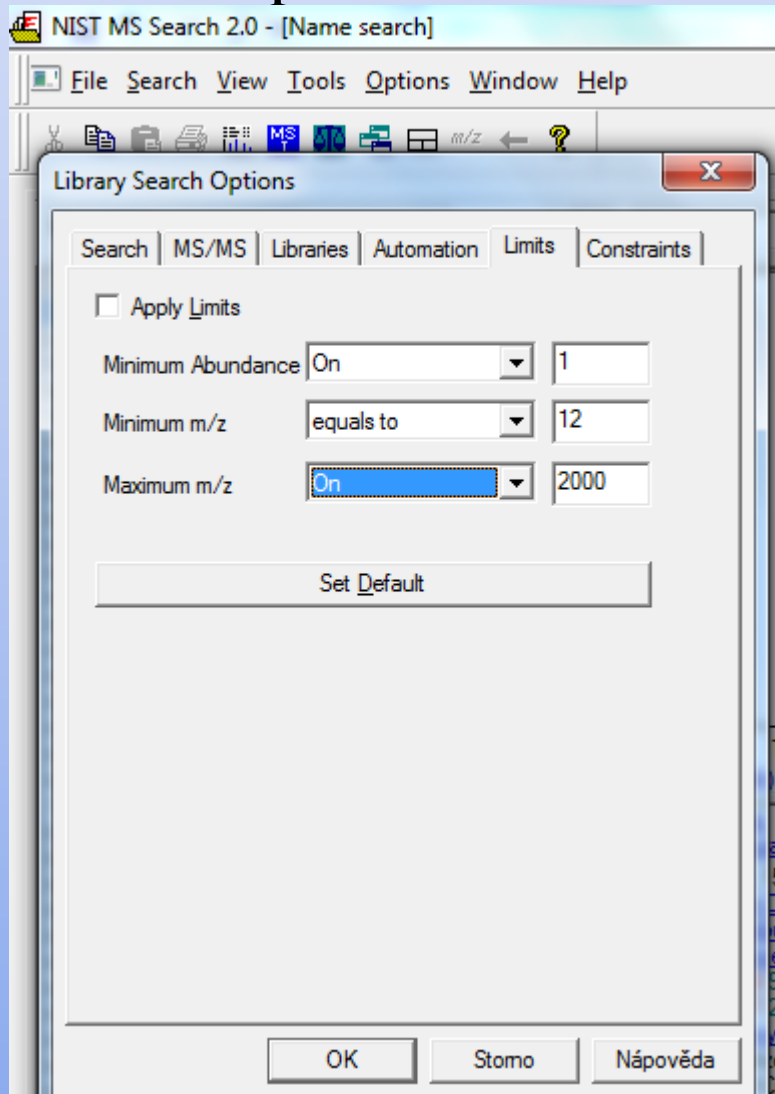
NIST MS Search 2.0 - [Name search]

File Search View Tools Options Window Help

m/z

Library Search Options

Search | MS/MS | Libraries | Automation | Limits | Constraints

Apply Limits

Minimum Abundance On 1

Minimum m/z equals to 12

Maximum m/z On 2000

Set Default

OK Storno Nápověda